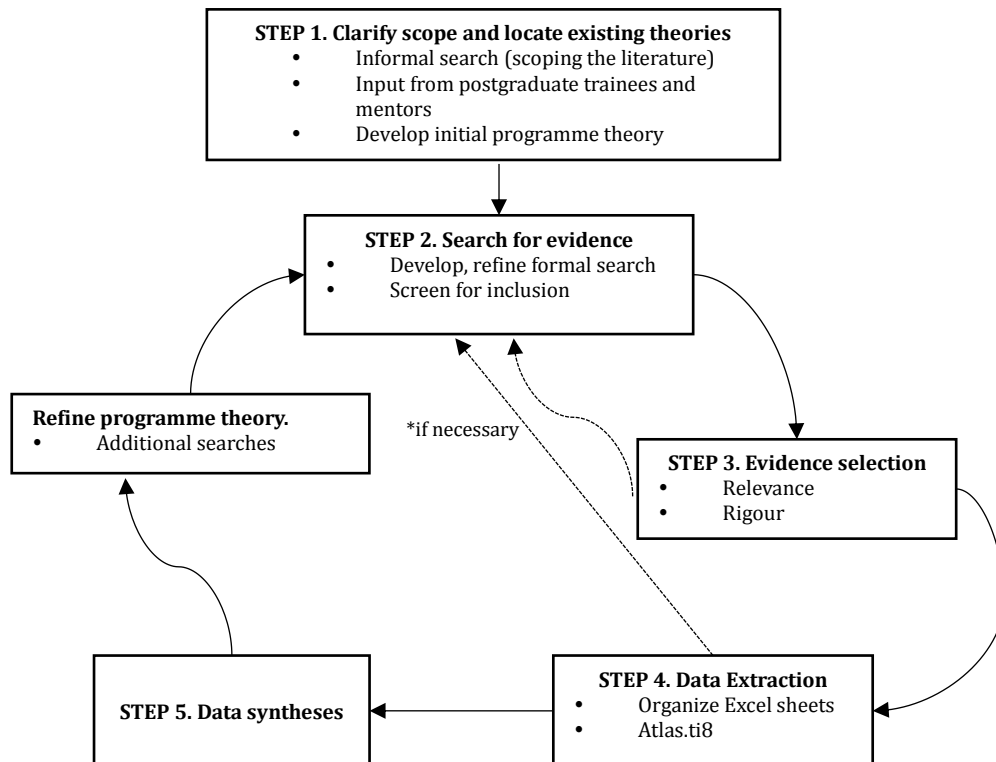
**STEP 1. Clarify scope and locate existing theories**
- Informal search (scoping the literature)
- Input from postgraduate trainees and mentors
- Develop initial programme theory

**STEP 2. Search for evidence**
- Develop, refine formal search
- Screen for inclusion

**Refine programme theory.**
- Additional searches

*if necessary

**STEP 3. Evidence selection**
- Relevance
- Rigour

**STEP 4. Data Extraction**
- Organize Excel sheets
- Atlas.ti8

**STEP 5. Data syntheses**